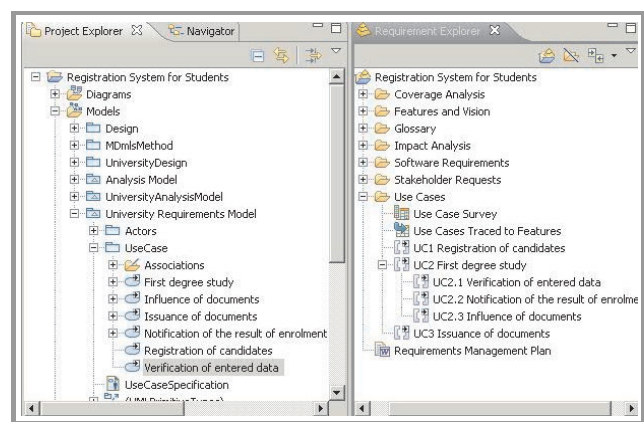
Project Explorer
Navigator

Registration System for Students
Diagrams
Models
Design
MDmlsMethod
UniversityDesign
Analysis Model
UniversityAnalysisModel
University Requirements Model
Actors
UseCase
Associations
First degree study
Influence of documents
Issuance of documents
Notification of the result of enrolment
Registration of candidates
Verification of entered data
UseCaseSpecification
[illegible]

Requirement Explorer

Registration System for Students
Coverage Analysis
Features and Vision
Glossary
Impact Analysis
Software Requirements
Stakeholder Requests
Use Cases
Use Case Survey
Use Cases Traced to Features
UC1 Registration of candidates
UC2 First degree study
UC2.1 Verification of entered data
UC2.2 Notification of the result of enrolme
UC2.3 Influence of documents
UC3 Issuance of documents
Requirements Management Plan